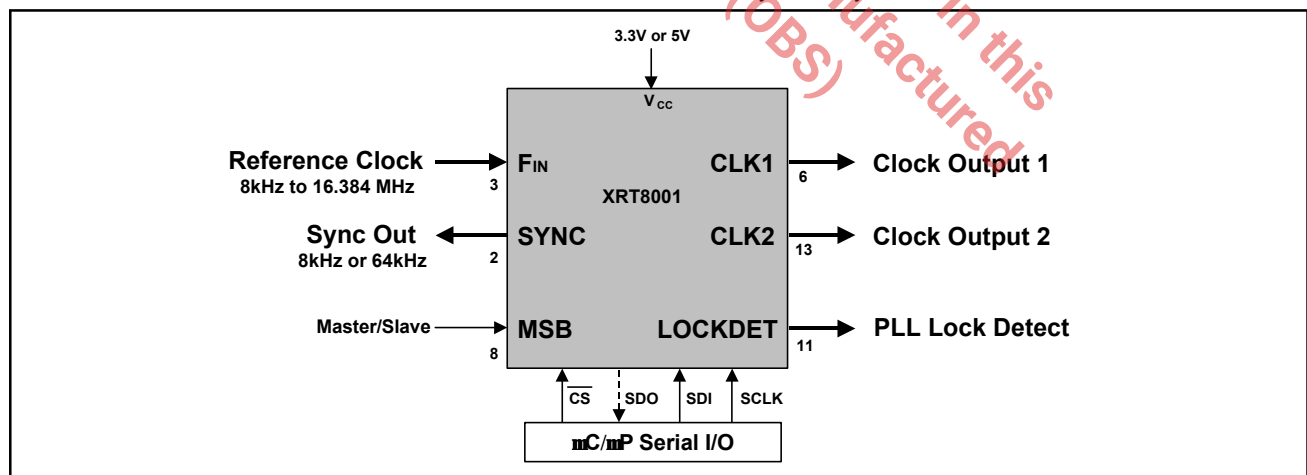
(OBS) ufactured in this

3.3V or 5V

$V_{CC}$

Reference Clock
8kHz to 16.384 MHz

$F_{IN}$

3

XRT8001

CLK1

6

Clock Output 1

Sync Out
8kHz or 64kHz

SYNC

2

CLK2

13

Clock Output 2

Master/Slave

MSB

8

LOCKDET

11

PLL Lock Detect

$\overline{CS}$

SDO

SDI

SCLK

mC/mP Serial I/O